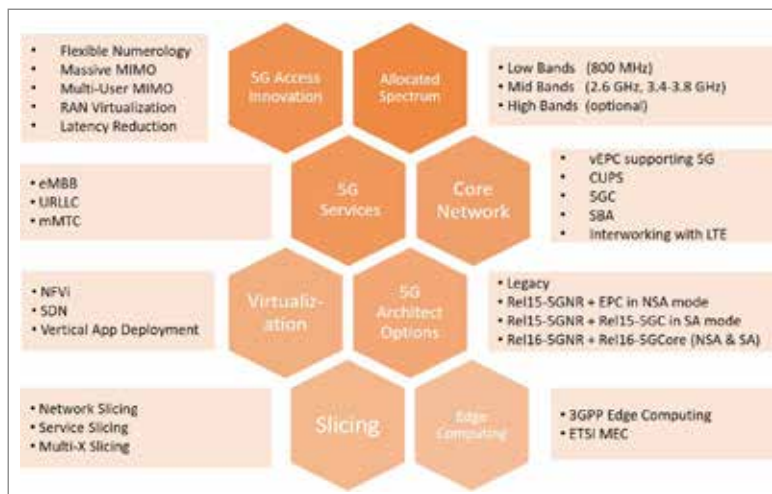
- Flexible Numerology
- Massive MIMO
- Multi-User MIMO
- RAN Virtualization
- Latency Reduction

5G Access Innovation

Allocated Spectrum

- Low Bands (800 MHz)
- Mid Bands (2.6 GHz, 3.4-3.8 GHz)
- High Bands (optional)

- eMBB
- URLLC
- mMTC

5G Services

Core Network

- vEPC supporting 5G
- CUPS
- 5GC
- SBA
- Interworking with LTE

- NFVi
- SDN
- Vertical App Deployment

Virtualization

5G Architect Options

- Legacy
- Rel15-5GNR + EPC in NSA mode
- Rel15-5GNR + Rel15-5GC in SA mode
- Rel16-5GNR + Rel16-5GCore (NSA & SA)

- Network Slicing
- Service Slicing
- Multi-X Slicing

Slicing

Edge Computing

- 3GPP Edge Computing
- ETSI MEC